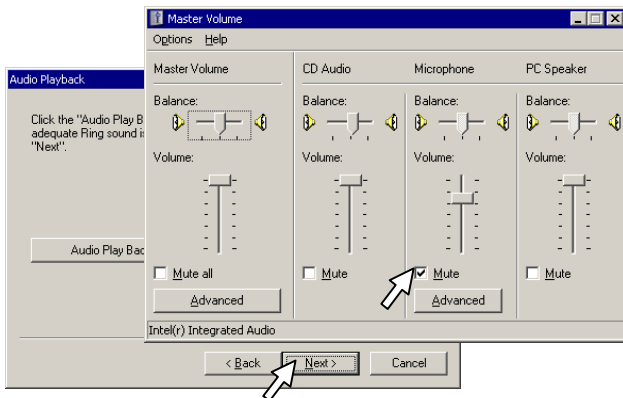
Audio Playback

Click the "Audio Play B adequate Ring sound is "Next".

Audio Play Bac

Master Volume

Options Help

Master Volume

Balance:

Volume:

Mute all

Advanced

CD Audio

Balance:

Volume:

Mute

Microphone

Balance:

Volume:

Mute

Advanced

PC Speaker

Balance:

Volume:

Mute

Intel(r) Integrated Audio

< Back

Next >

Cancel